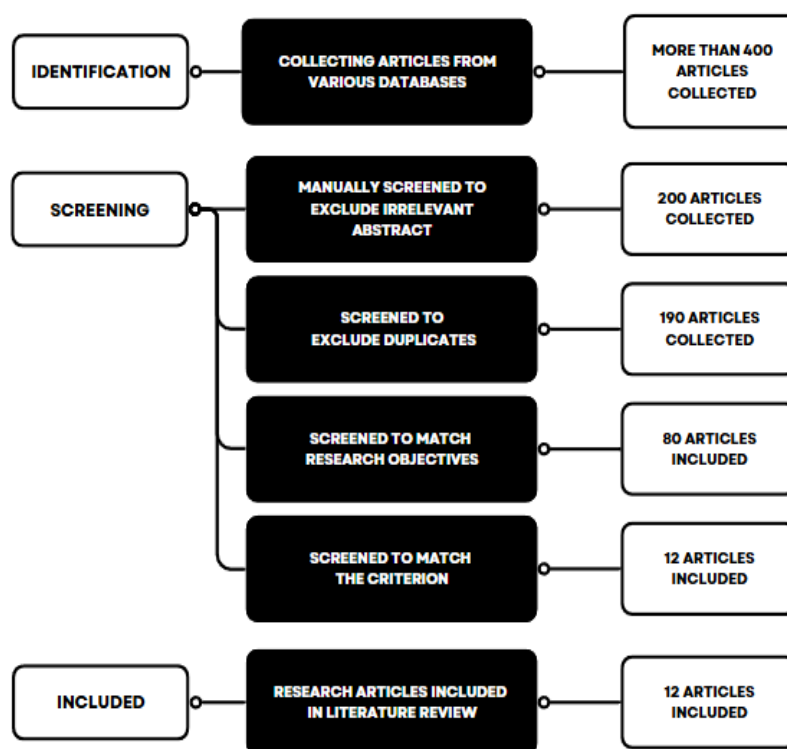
IDENTIFICATION

COLLECTING ARTICLES FROM VARIOUS DATABASES

MORE THAN 400 ARTICLES COLLECTED

SCREENING

MANUALLY SCREENED TO EXCLUDE IRRELEVANT ABSTRACT

200 ARTICLES COLLECTED

SCREENED TO EXCLUDE DUPLICATES

190 ARTICLES COLLECTED

SCREENED TO MATCH RESEARCH OBJECTIVES

80 ARTICLES INCLUDED

SCREENED TO MATCH THE CRITERION

12 ARTICLES INCLUDED

INCLUDED

RESEARCH ARTICLES INCLUDED IN LITERATURE REVIEW

12 ARTICLES INCLUDED